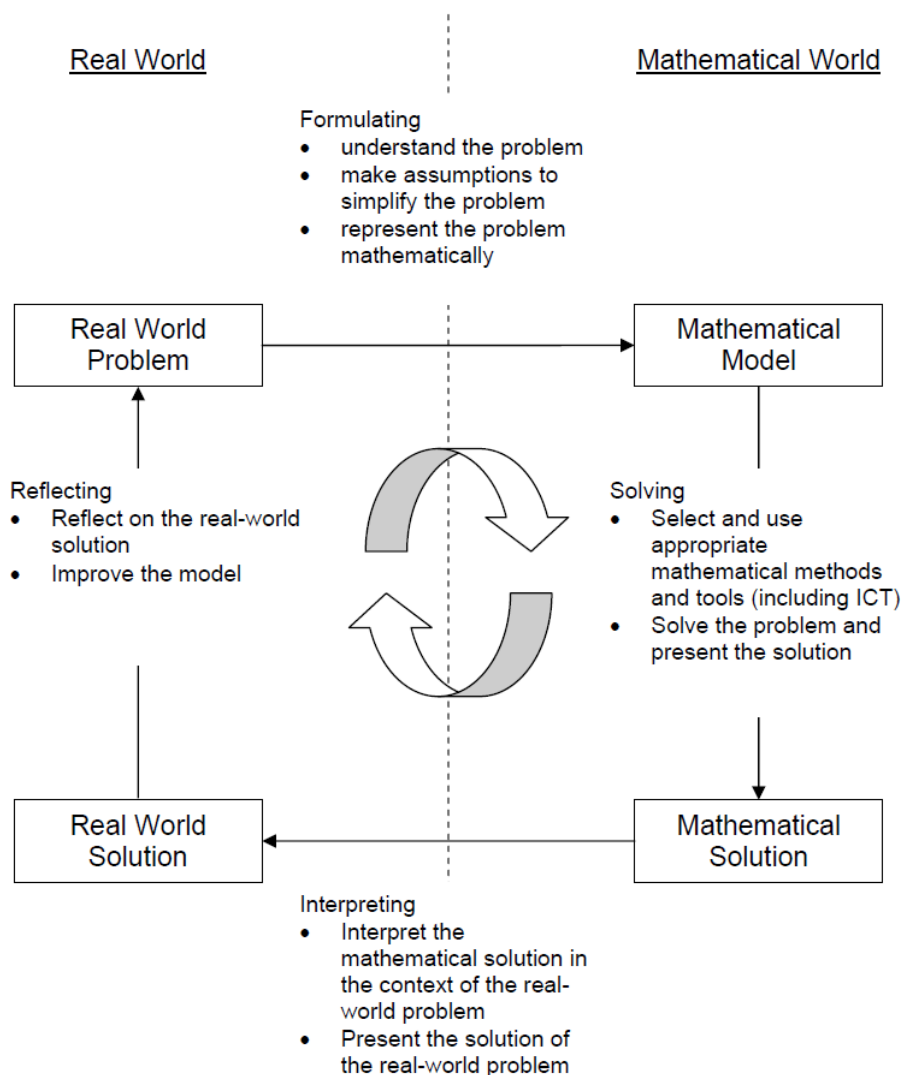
Real World

Mathematical World

Formulating
- understand the problem
- make assumptions to simplify the problem
- represent the problem mathematically

Real World Problem

Mathematical Model

Reflecting
- Reflect on the real-world solution
- Improve the model

Solving
- Select and use appropriate mathematical methods and tools (including ICT)
- Solve the problem and present the solution

Real World Solution

Mathematical Solution

Interpreting
- Interpret the mathematical solution in the context of the real-world problem
- Present the solution of the real-world problem